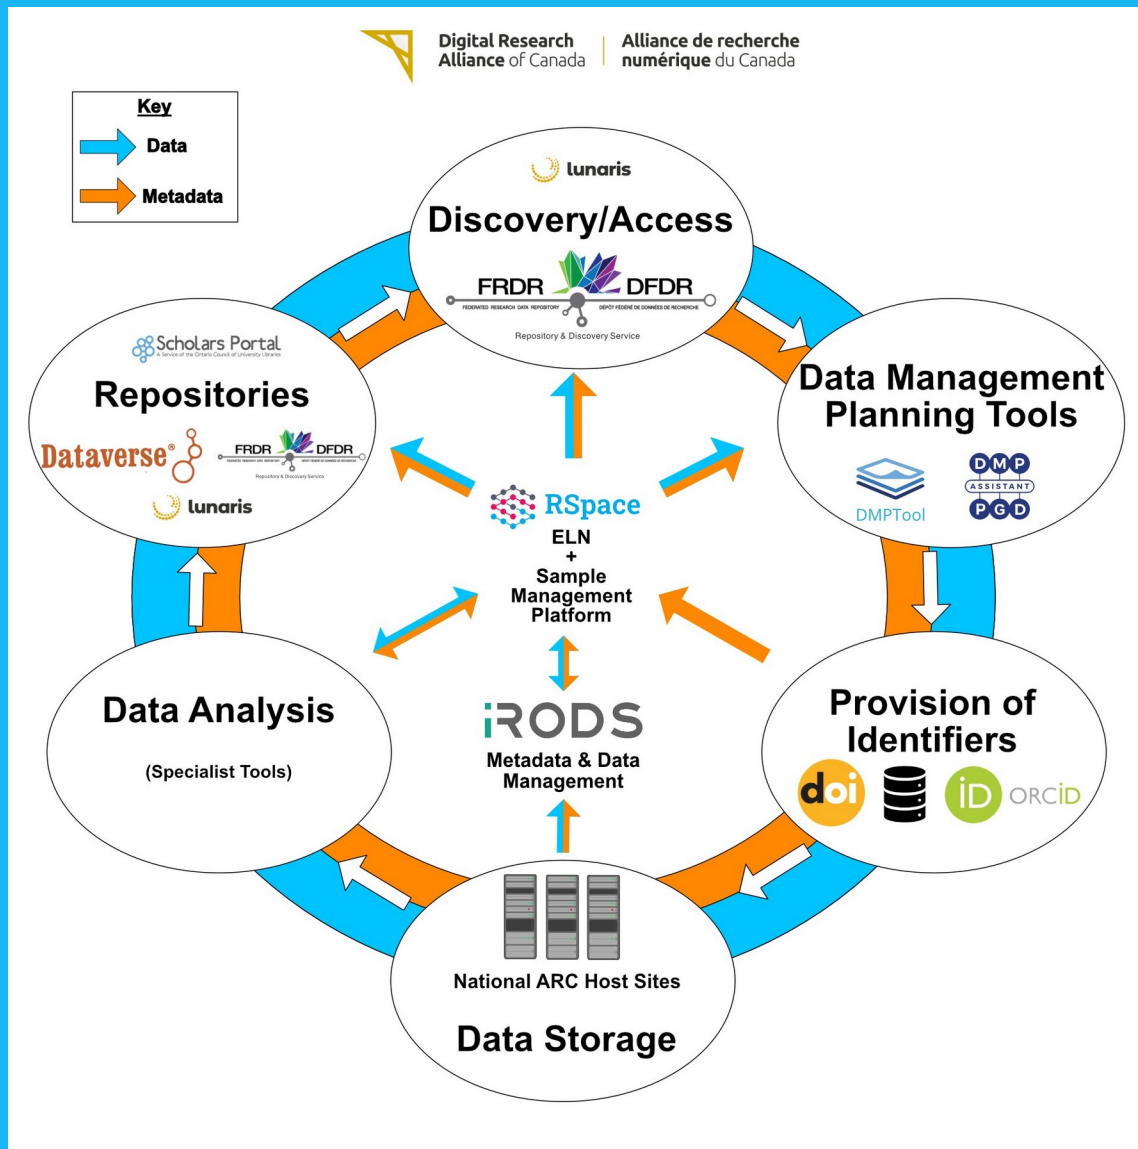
Digital Research Alliance of Canada | Alliance de recherche numérique du Canada

Key
Data
Metadata

lunaris
Discovery/Access
FRDR DFDR
FEDERATED RESEARCH DATA REPOSITORY DÉPÔT FÉDÉRÉ DE DONNÉES DE RECHERCHE
Repository & Discovery Service

Scholars Portal
A Service of the Ontario Council of University Libraries
Repositories
Dataverse
FRDR DFDR
Repository & Discovery Service
lunaris

Data Management Planning Tools
DMPTool
DMP ASSISTANT PGD

RSpace
ELN
+
Sample Management Platform

iRODS
Metadata & Data Management

Data Analysis
(Specialist Tools)

Provision of Identifiers
doi
iD ORCID

National ARC Host Sites
Data Storage